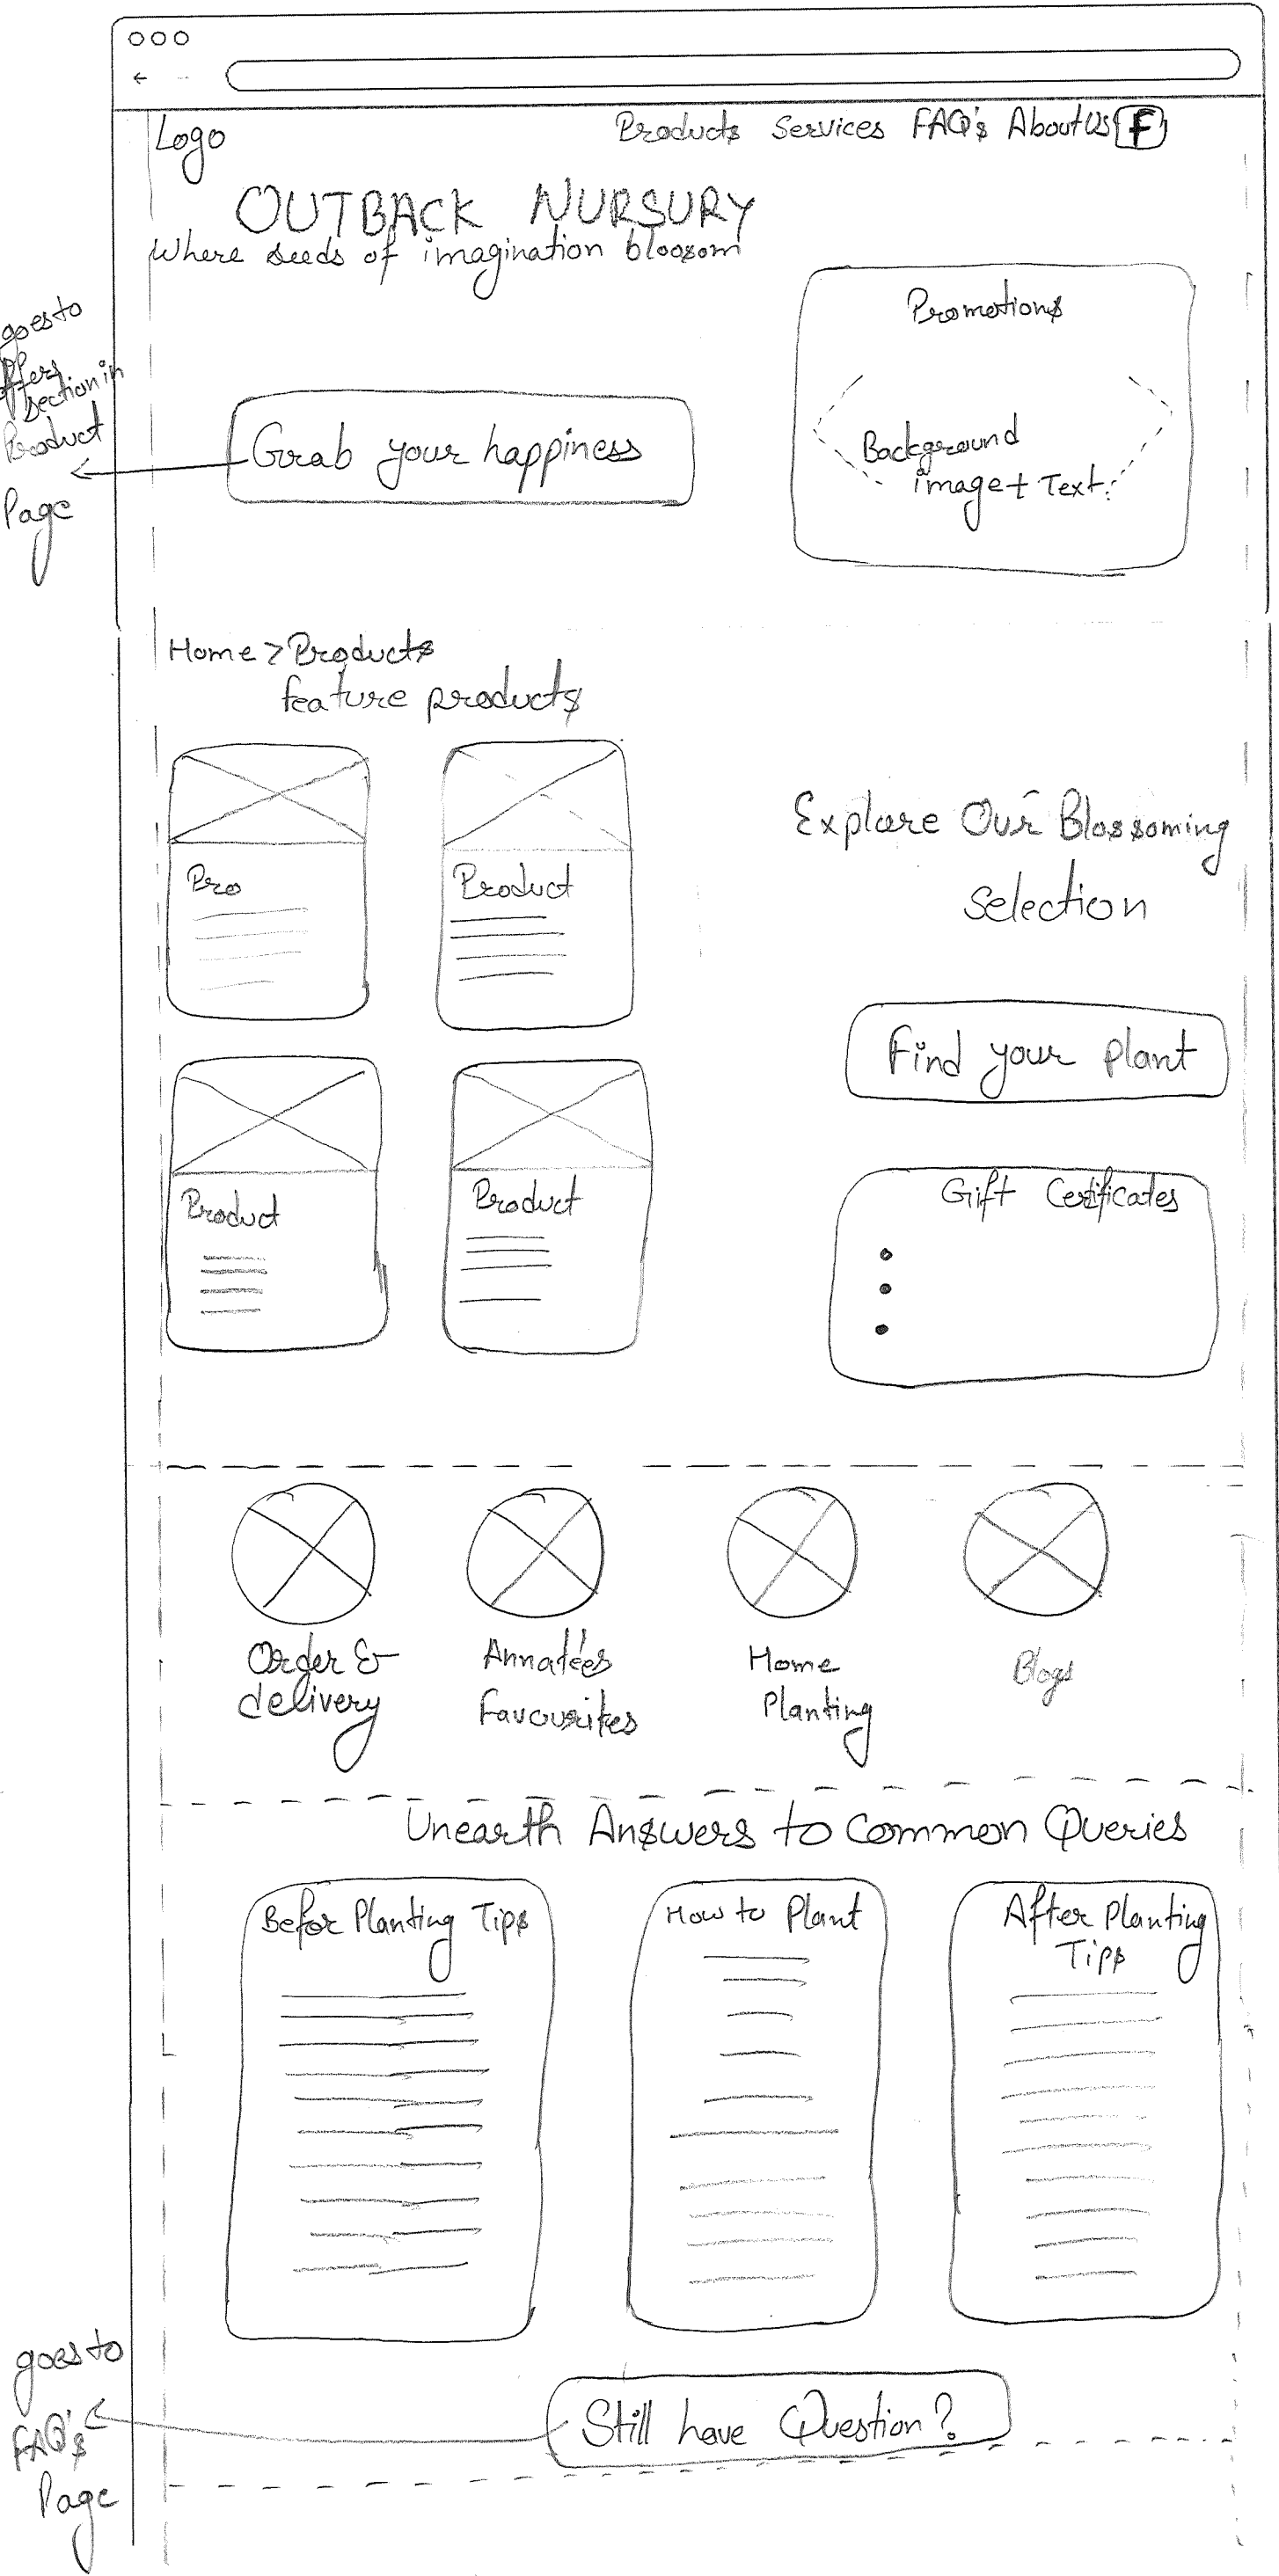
Logo

Products Services FAQ's AboutUs f

OUTBACK NURSURY
Where seeds of imagination blossom

goes to offers section in Product Page

Grab your happiness

Promotions

Background image + Text

Home > Products
feature products

Pro

Product

Product

Product

Explore Our Blossoming selection

Find your plant

Gift Certificates

Order & delivery

Annatees Favourites

Home Planting

Blogs

Unearth Answers to Common Queries

Befor Planting Tips

How to Plant

After Planting Tips

goes to FAQ's Page

Still have Question?